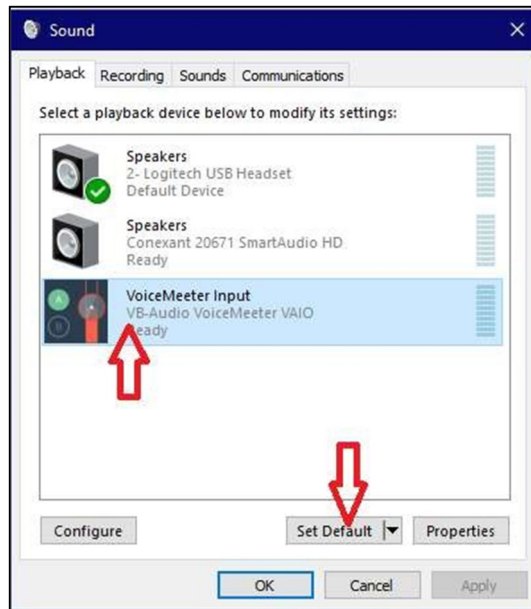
Sound

Playback Recording Sounds Communications

Select a playback device below to modify its settings:

Speakers
2- Logitech USB Headset
Default Device

Speakers
Conexant 20671 SmartAudio HD
Ready

VoiceMeeter Input
VB-Audio VoiceMeeter VAIO
Ready

Configure

Set Default

Properties

OK

Cancel

Apply